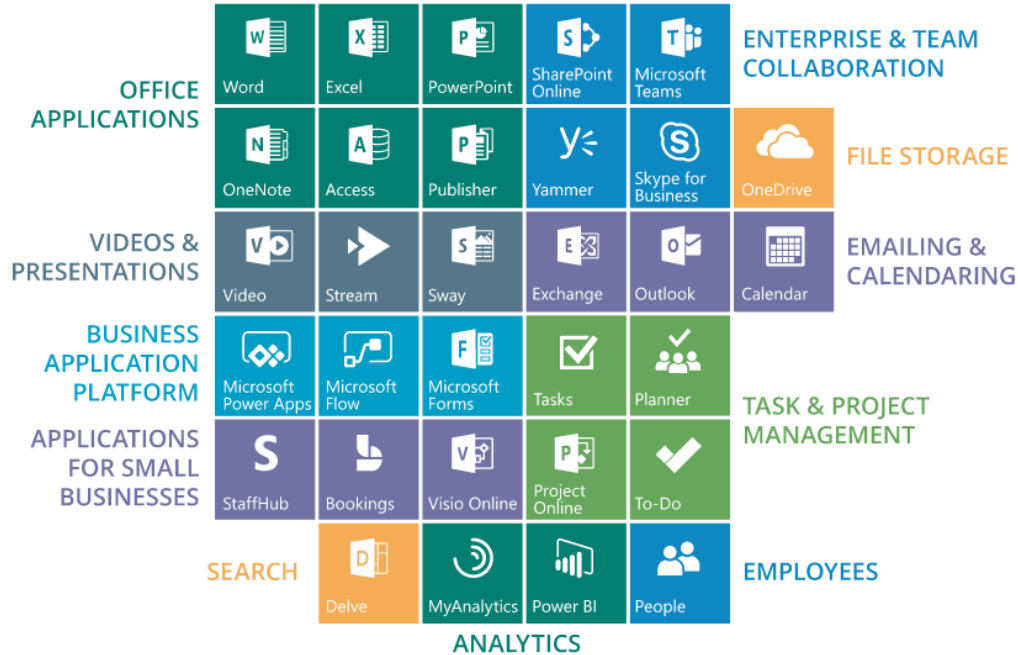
OFFICE APPLICATIONS

Word
Excel
PowerPoint
SharePoint Online
Microsoft Teams

ENTERPRISE & TEAM COLLABORATION

OneNote
Access
Publisher
Yammer
Skype for Business
OneDrive

FILE STORAGE

VIDEOS & PRESENTATIONS

Video
Stream
Sway
Exchange
Outlook
Calendar

EMAILING & CALENDARING

BUSINESS APPLICATION PLATFORM

Microsoft Power Apps
Microsoft Flow
Microsoft Forms
Tasks
Planner

TASK & PROJECT MANAGEMENT

APPLICATIONS FOR SMALL BUSINESSES

StaffHub
Bookings
Visio Online
Project Online
To-Do

SEARCH

Delve
MyAnalytics
Power BI
People

EMPLOYEES

ANALYTICS